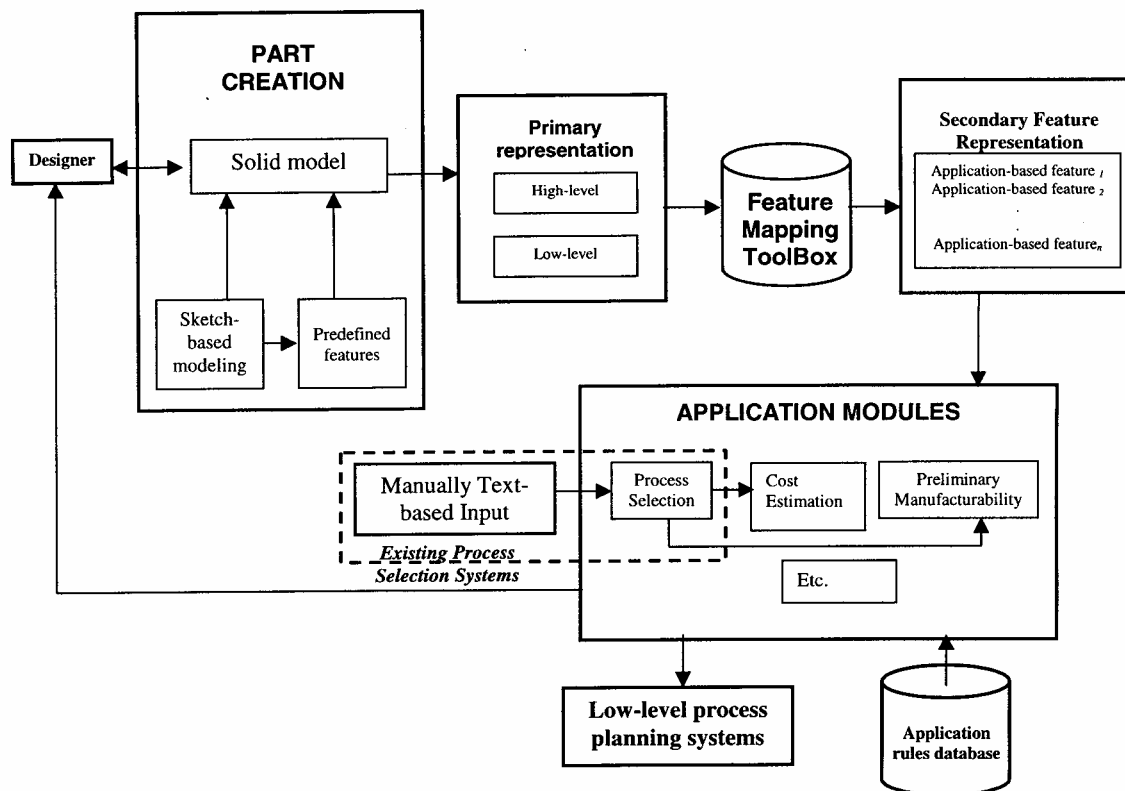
Designer

PART CREATION

Solid model

Sketch-based modeling

Predefined features

Primary representation

High-level

Low-level

Feature Mapping ToolBox

Secondary Feature Representation

Application-based feature $_1$
Application-based feature $_2$
.
Application-based feature$_n$

APPLICATION MODULES

Manually Text-based Input

Process Selection

Cost Estimation

Preliminary Manufacturability

Existing Process Selection Systems

Etc.

Low-level process planning systems

Application rules database